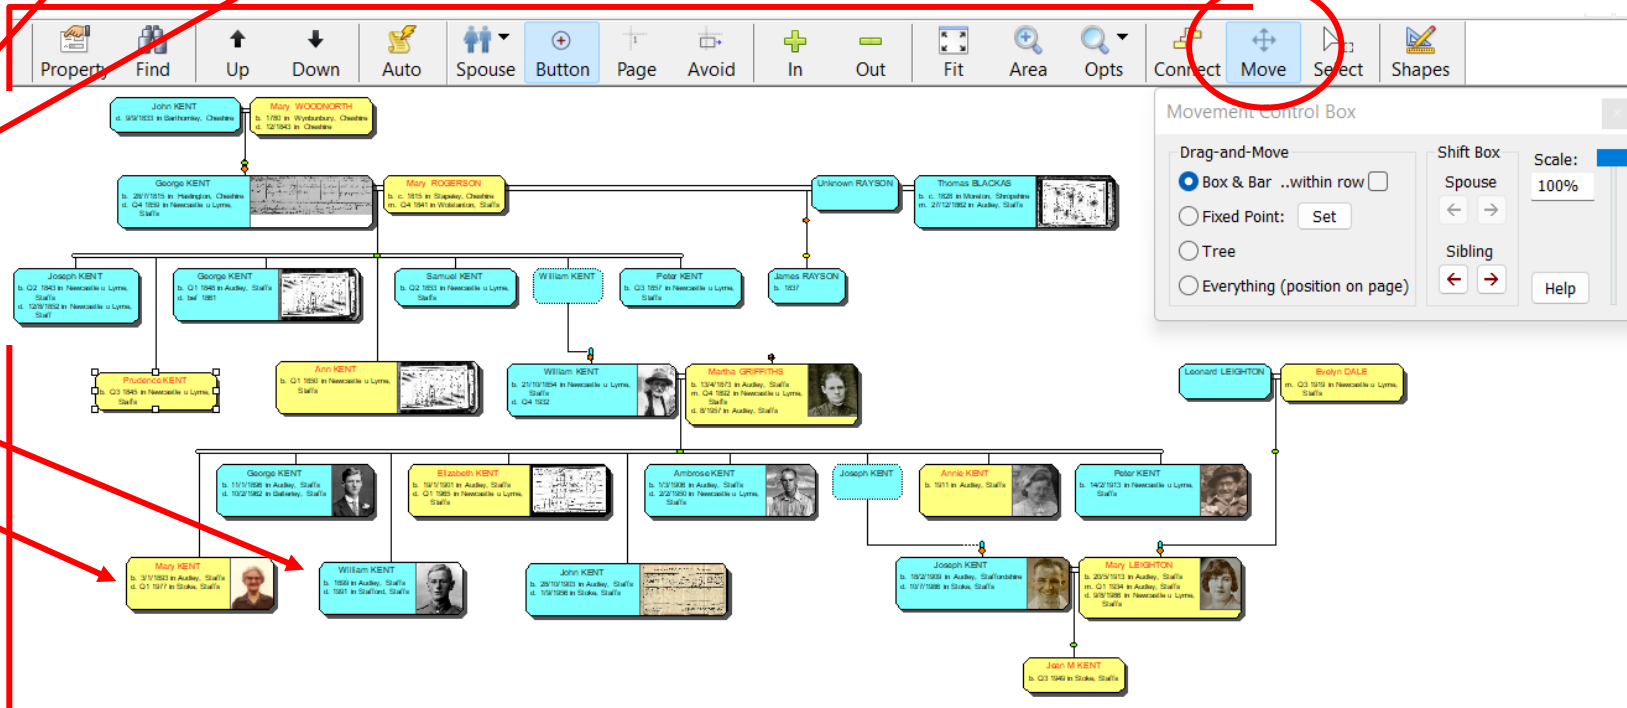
Property Find Up Down Auto Spouse Button Page Avoid In Out Fit Area Opts Connect Move Select Shapes

Movement Control Box

Drag-and-Move
Box & Bar ..within row
Fixed Point: Set
Tree
Everything (position on page)

Shift Box
Spouse
Sibling

Scale:
100%
Help

John KENT
d. 9/9/1833 in Barthomley, Cheshire

Mary WOODNORTH
b. 1780 in Wybunbury, Cheshire
d. 12/1843 in Cheshire

George KENT
b. 28/7/1815 in Haslington, Cheshire
d. Q4 1859 in Newcastle u Lyme, Staffs

Mary ROGERSON
b. c. 1815 in Stapeley, Cheshire
m. Q4 1841 in Wolstanton, Staffs

Unknown RAYSON

Thomas BLACKAS
b. c. 1826 in Moreton, Shropshire
m. 27/12/1852 in Audley, Staffs

Joseph KENT
b. Q2 1843 in Newcastle u Lyme, Staffs
d. 12/8/1862 in Newcastle u Lyme, Staff

George KENT
b. Q1 1848 in Audley, Staffs
d. bef 1881

Samuel KENT
b. Q2 1853 in Newcastle u Lyme, Staffs

William KENT

Peter KENT
b. Q3 1857 in Newcastle u Lyme, Staffs

James RAYSON
b. 1837

Prudence KENT
b. Q3 1845 in Newcastle u Lyme, Staffs

Ann KENT
b. Q1 1850 in Newcastle u Lyme, Staffs

William KENT
b. 21/10/1854 in Newcastle u Lyme, Staffs
d. Q4 1932

Martha GRIFFITHS
b. 13/4/1873 in Audley, Staffs
m. Q4 1892 in Newcastle u Lyme, Staffs
d. 8/1957 in Audley, Staffs

Leonard LEIGHTON

Evelyn DALE
m. Q3 1919 in Newcastle u Lyme, Staffs

George KENT
b. 11/1/1896 in Audley, Staffs
d. 10/2/1962 in Betley, Staffs

Elizabeth KENT
b. 19/1/1901 in Audley, Staffs
d. Q1 1985 in Newcastle u Lyme, Staffs

Ambrose KENT
b. 1/3/1908 in Audley, Staffs
d. 2/2/1980 in Newcastle u Lyme, Staffs

Joseph KENT

Annie KENT
b. 1911 in Audley, Staffs

Peter KENT
b. 14/2/1913 in Audley, Staffs

Mary KENT
b. 3/1/1893 in Audley, Staffs
d. Q1 1977 in Stoke, Staffs

William KENT
b. 1899 in Audley, Staffs
d. 1991 in Stafford, Staffs

John KENT
b. 28/10/1903 in Audley, Staffs
d. 1/9/1986 in Stoke, Staffs

Joseph KENT
b. 18/2/1909 in Audley, Staffordshire
d. 10/7/1988 in Stoke, Staffs

Mary LEIGHTON
b. 20/5/1913 in Audley, Staffs
m. Q1 1934 in Audley, Staffs
d. 9/8/1986 in Newcastle u Lyme, Staffs

Joan M KENT
b. Q3 1949 in Stoke, Staffs